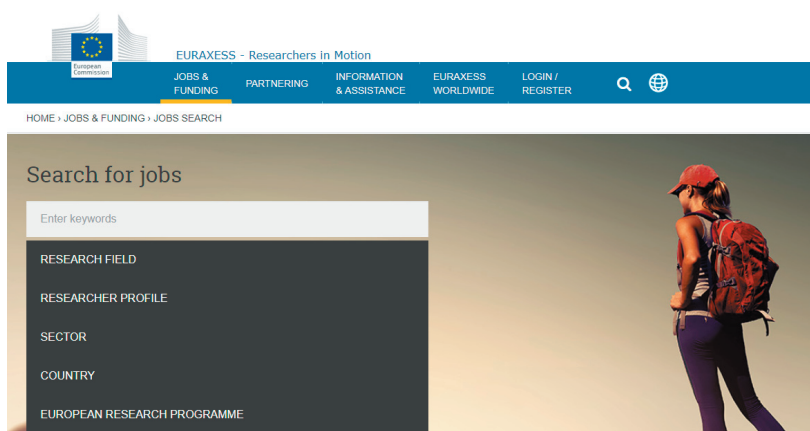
European Commission

EURAXESS - Researchers in Motion

JOBS & FUNDING
PARTNERING
INFORMATION & ASSISTANCE
EURAXESS WORLDWIDE
LOGIN / REGISTER

HOME › JOBS & FUNDING › JOBS SEARCH

Search for jobs

Enter keywords

RESEARCH FIELD

RESEARCHER PROFILE

SECTOR

COUNTRY

EUROPEAN RESEARCH PROGRAMME